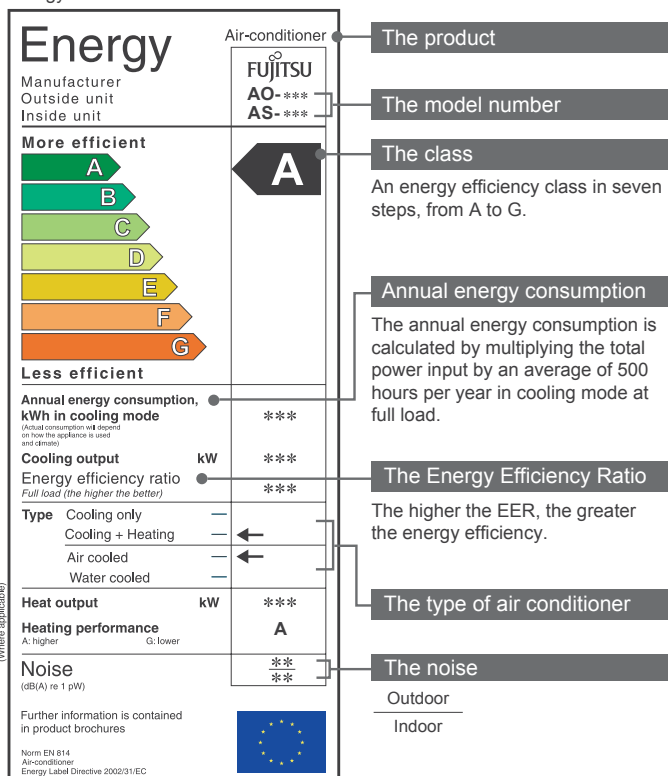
Energy

Air-conditioner

Manufacturer
Outside unit
Inside unit

FUJITSU
AO-***
AS-***

More efficient
A
B
C
D
E
F
G
Less efficient

A

Annual energy consumption, kWh in cooling mode
(Actual consumption will depend on how the appliance is used and climate)
***

Cooling output kW ***

Energy efficiency ratio
Full load (the higher the better) ***

Type Cooling only —
Cooling + Heating —
Air cooled —
Water cooled —

Heat output kW ***

Heating performance
A: higher G: lower
A

Noise
(dB(A) re 1 pW)
$\frac{**}{**}$

Further information is contained in product brochures

Norm EN 814
Air-conditioner
Energy Label Directive 2002/31/EC

(Where applicable)

The product

The model number

The class

An energy efficiency class in seven steps, from A to G.

Annual energy consumption

The annual energy consumption is calculated by multiplying the total power input by an average of 500 hours per year in cooling mode at full load.

The Energy Efficiency Ratio

The higher the EER, the greater the energy efficiency.

The type of air conditioner

The noise

Outdoor
Indoor